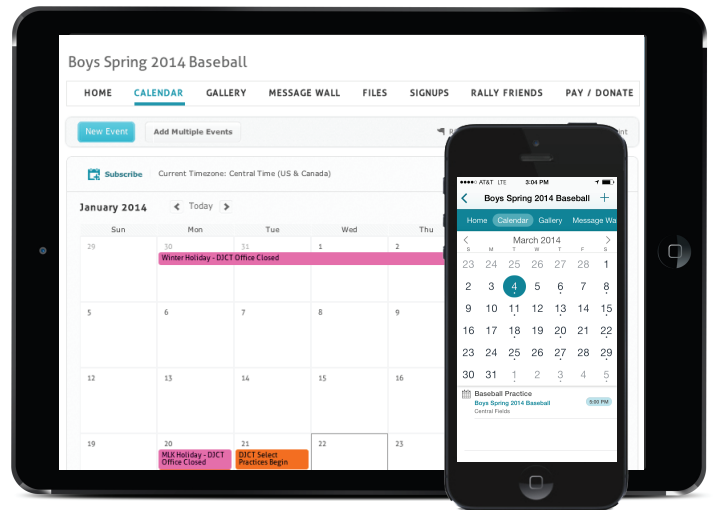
Boys Spring 2014 Baseball

HOME CALENDAR GALLERY MESSAGE WALL FILES SIGNUPS RALLY FRIENDS PAY / DONATE

New Event Add Multiple Events

Subscribe Current Timezone: Central Time (US & Canada)

January 2014 Today

| Sun | Mon | Tue | Wed | Thu |
|---|---|---|---|---|
| 29 | 30 | 31 | 1 | 2 |
| 5 | 6 | 7 | 8 | 9 |
| 12 | 13 | 14 | 15 | 16 |
| 19 | 20 | 21 | 22 | 23 |

Winter Holiday - DJCT Office Closed

MLK Holiday - DJCT Office Closed

DJCT Select Practices Begin

AT&T LTE 3:04 PM

Boys Spring 2014 Baseball +

Home Calendar Gallery Message Wa

March 2014

S M T W T F S

| 23 | 24 | 25 | 26 | 27 | 28 | 1 |
|---|---|---|---|---|---|---|
| 2 | 3 | 4 | 5 | 6 | 7 | 8 |
| 9 | 10 | 11 | 12 | 13 | 14 | 15 |
| 16 | 17 | 18 | 19 | 20 | 21 | 22 |
| 23 | 24 | 25 | 26 | 27 | 28 | 29 |
| 30 | 31 | 1 | 2 | 3 | 4 | 5 |

Baseball Practice
Boys Spring 2014 Baseball
Central Fields
5:00 PM